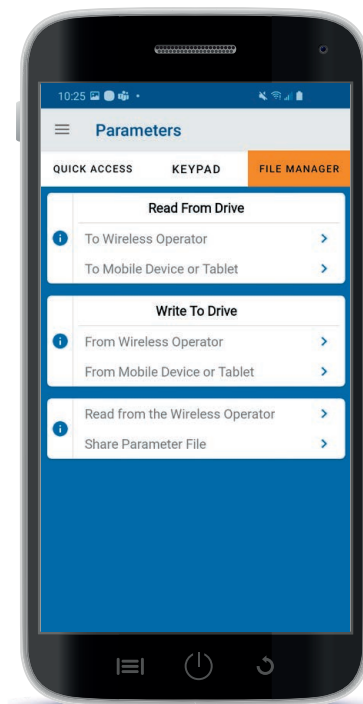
10:25

Parameters

QUICK ACCESS KEYPAD FILE MANAGER

Read From Drive
To Wireless Operator >
To Mobile Device or Tablet >

Write To Drive
From Wireless Operator >
From Mobile Device or Tablet >

Read from the Wireless Operator >
Share Parameter File >